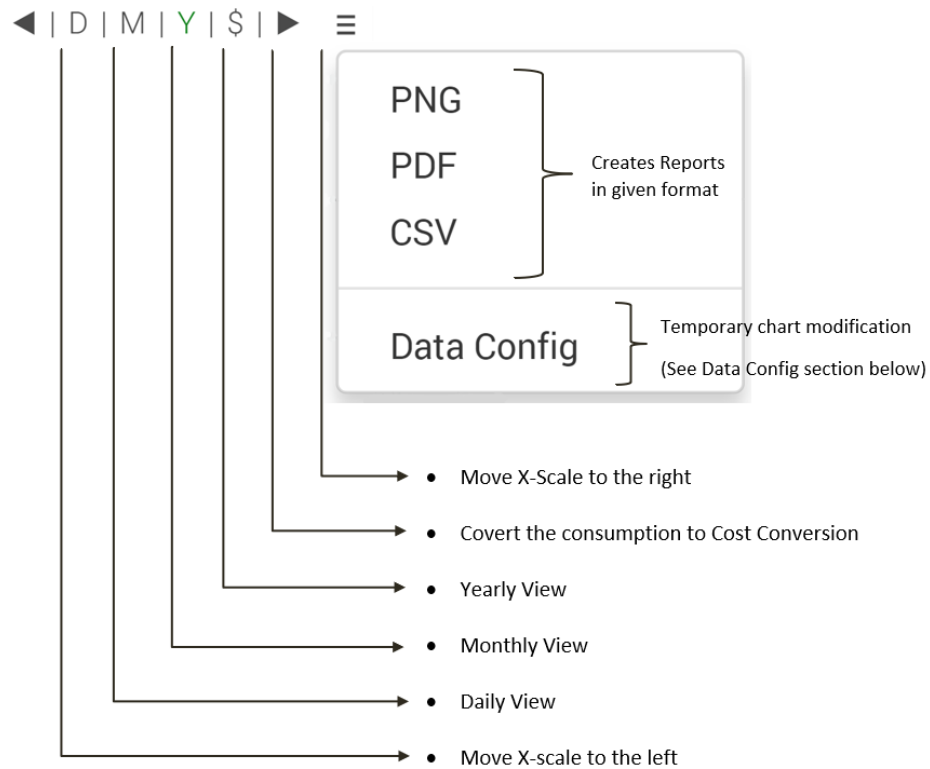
◀ | D | M | Y | $ | ▶ ≡

PNG

PDF

CSV

Creates Reports in given format

Data Config

Temporary chart modification

(See Data Config section below)

• Move X-Scale to the right

• Covert the consumption to Cost Conversion

• Yearly View

• Monthly View

• Daily View

• Move X-scale to the left